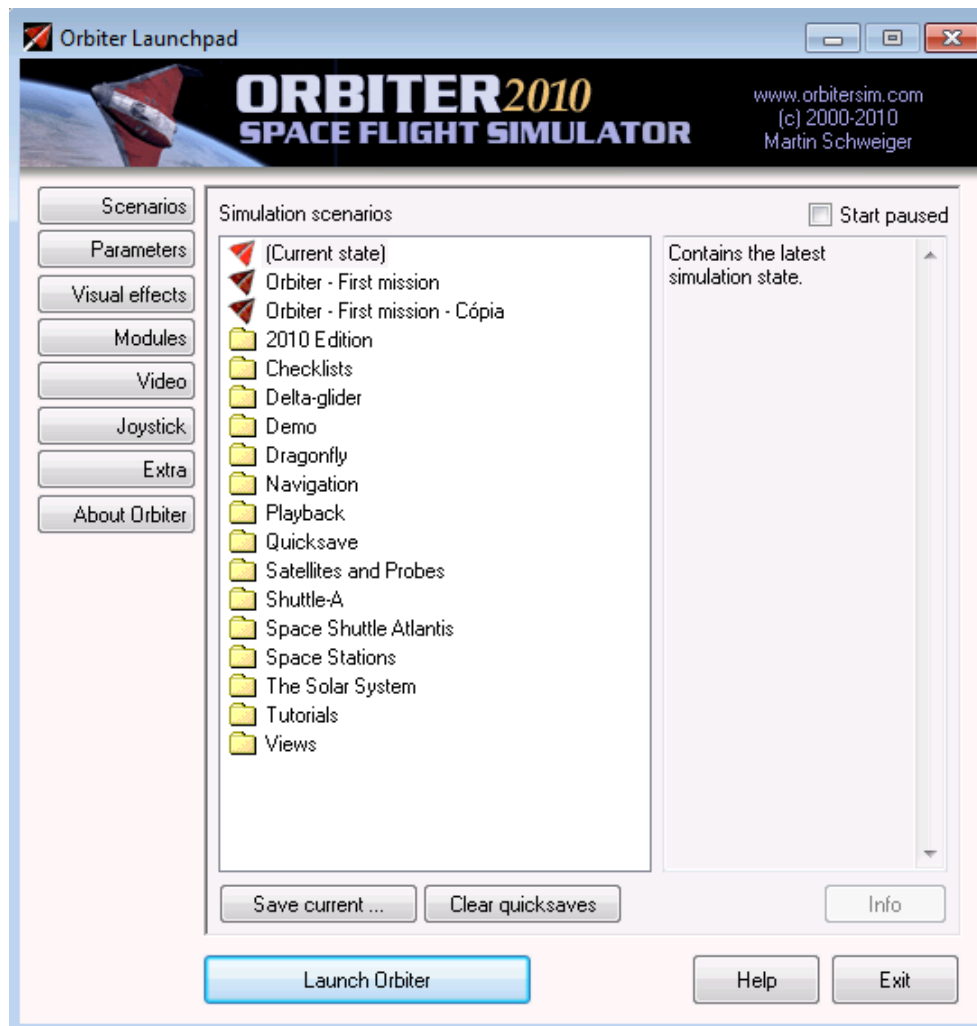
Orbiter Launchpad

ORBITER2010
SPACE FLIGHT SIMULATOR

www.orbitersim.com
(c) 2000-2010
Martin Schweiger

Scenarios
Parameters
Visual effects
Modules
Video
Joystick
Extra
About Orbiter

Simulation scenarios

Start paused

(Current state)
Orbiter - First mission
Orbiter - First mission - Cópia
2010 Edition
Checklists
Delta-glider
Demo
Dragonfly
Navigation
Playback
Quicksave
Satellites and Probes
Shuttle-A
Space Shuttle Atlantis
Space Stations
The Solar System
Tutorials
Views

Contains the latest simulation state.

Save current ...
Clear quicksaves
Info

Launch Orbiter
Help
Exit